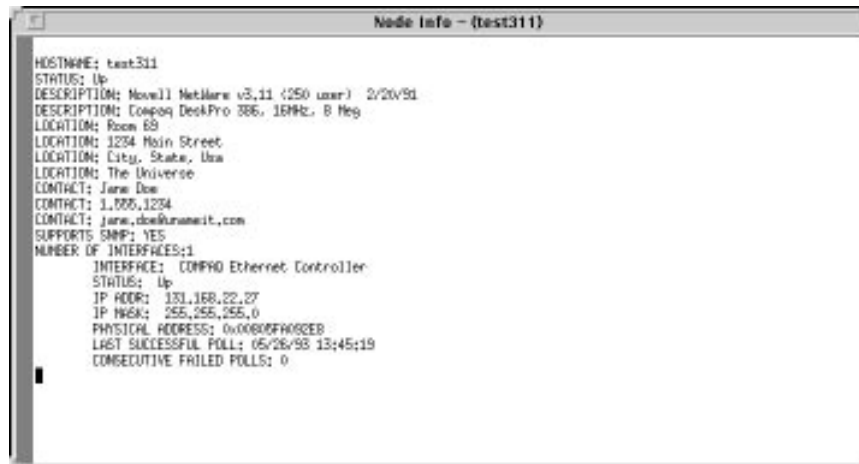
Node Info – (test311)

HOSTNAME: test311
STATUS: Up
DESCRIPTION: Novell NetWare v3.11 (250 user) 2/20/91
DESCRIPTION: Compaq DeskPro 386, 16MHz, 8 Meg
LOCATION: Room 69
LOCATION: 1234 Main Street
LOCATION: City, State, Usa
LOCATION: The Universe
CONTACT: Jane Doe
CONTACT: 1.555.1234
CONTACT: jane.doe@uname.it.com
SUPPORTS SNMP: YES
NUMBER OF INTERFACES:1
INTERFACE: COMPAQ Ethernet Controller
STATUS: Up
IP ADDR: 131.168.22.27
IP MASK: 255.255.255.0
PHYSICAL ADDRESS: 0x00805FA092EB
LAST SUCCESSFUL POLL: 05/26/93 13:45:19
CONSECUTIVE FAILED POLLS: 0